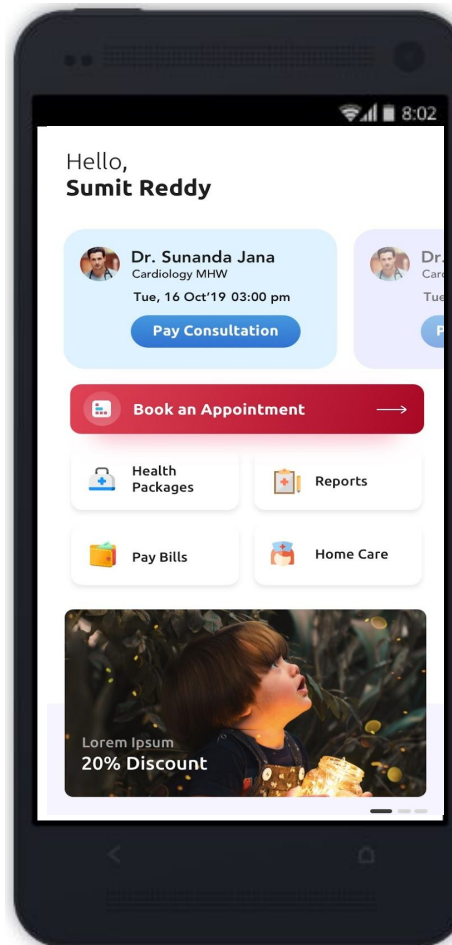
8:02

Hello,
**Sumit Reddy**

Dr. Sunanda Jana
Cardiology MHW
Tue, 16 Oct'19 03:00 pm
Pay Consultation

Dr.
Card
Tue
P

Book an Appointment

Health Packages

Reports

Pay Bills

Home Care

Lorem Ipsum
20% Discount